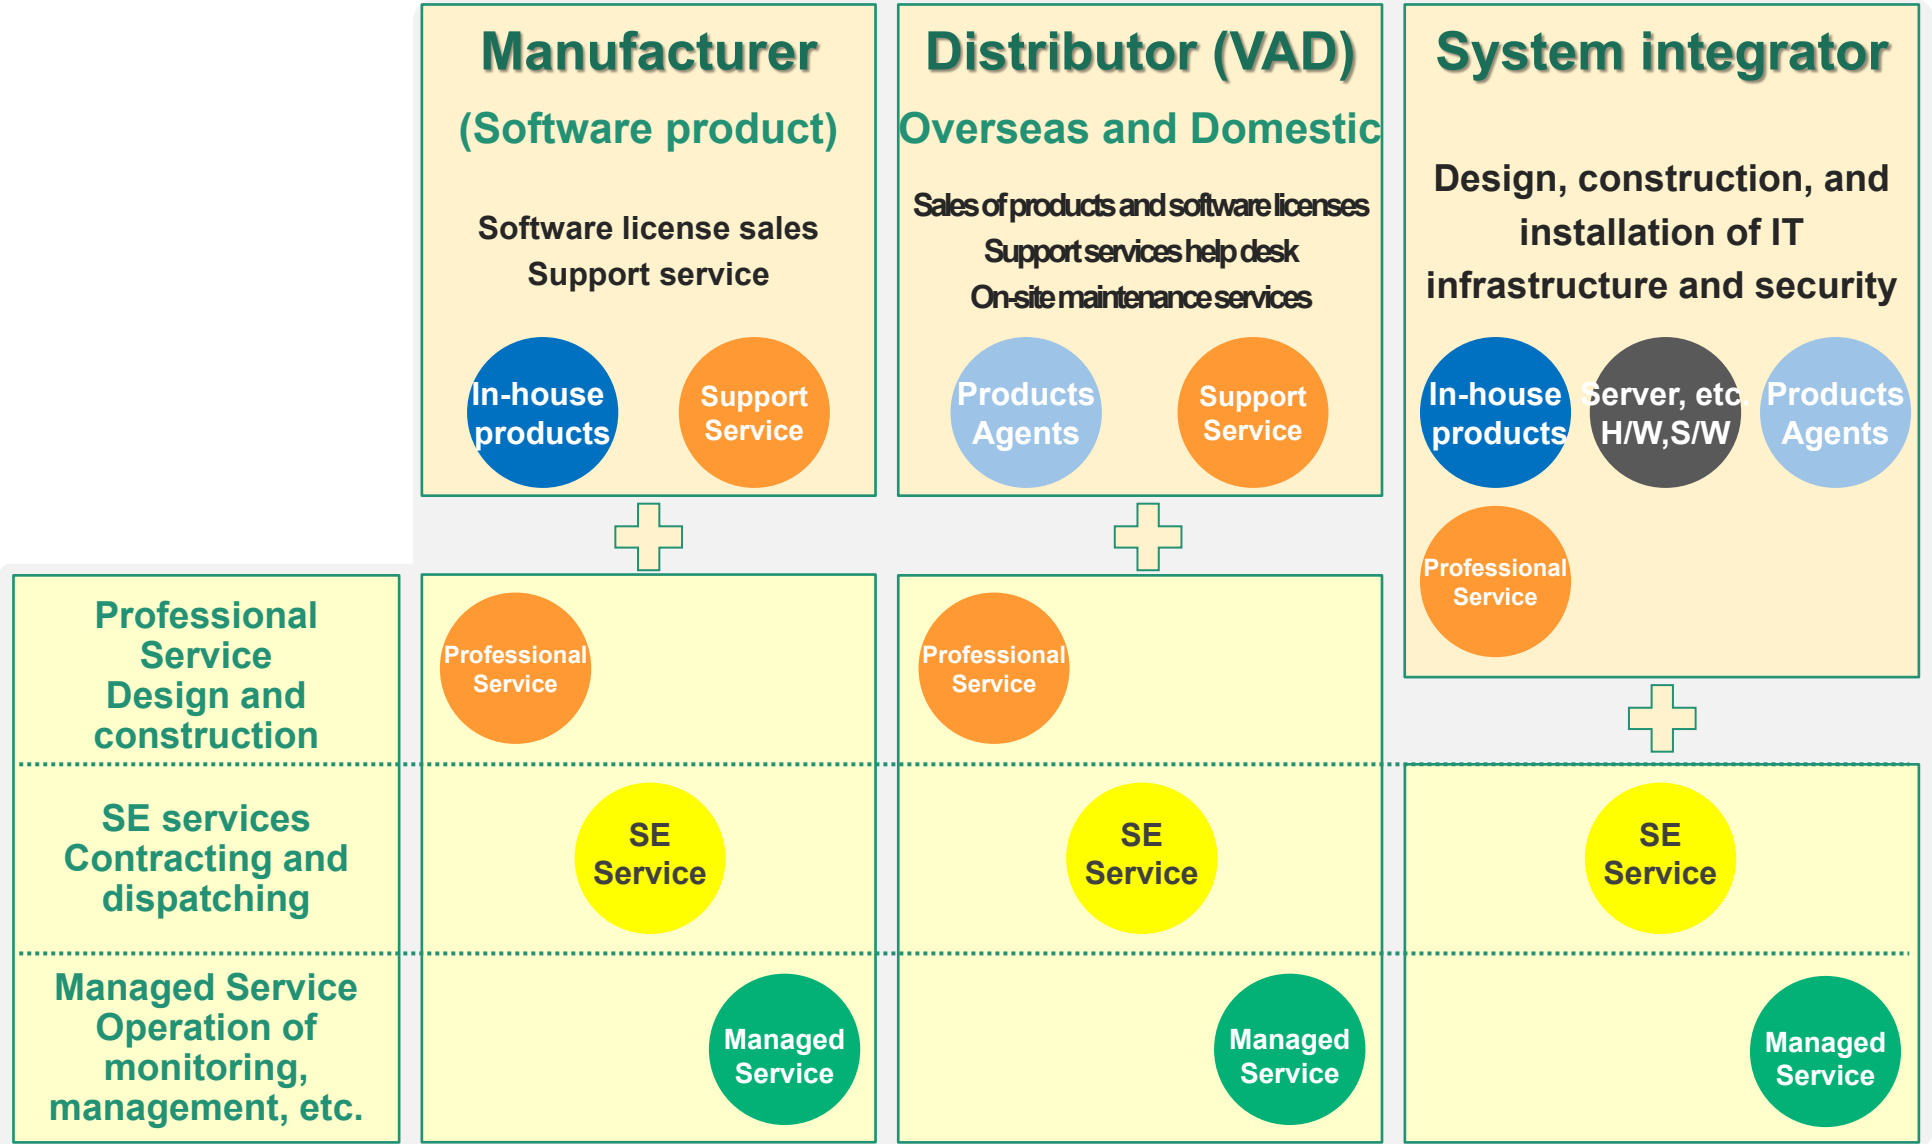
Manufacturer
(Software product)

Software license sales
Support service

In-house products

Support Service

Distributor (VAD)
Overseas and Domestic

Sales of products and software licenses
Support services help desk
On-site maintenance services

Products Agents

Support Service

System integrator

Design, construction, and installation of IT infrastructure and security

In-house products

Server, etc H/W,S/W

Products Agents

Professional Service

Professional Service
Design and construction

Professional Service

Professional Service

SE services
Contracting and dispatching

SE Service

SE Service

SE Service

Managed Service
Operation of monitoring, management, etc.

Managed Service

Managed Service

Managed Service